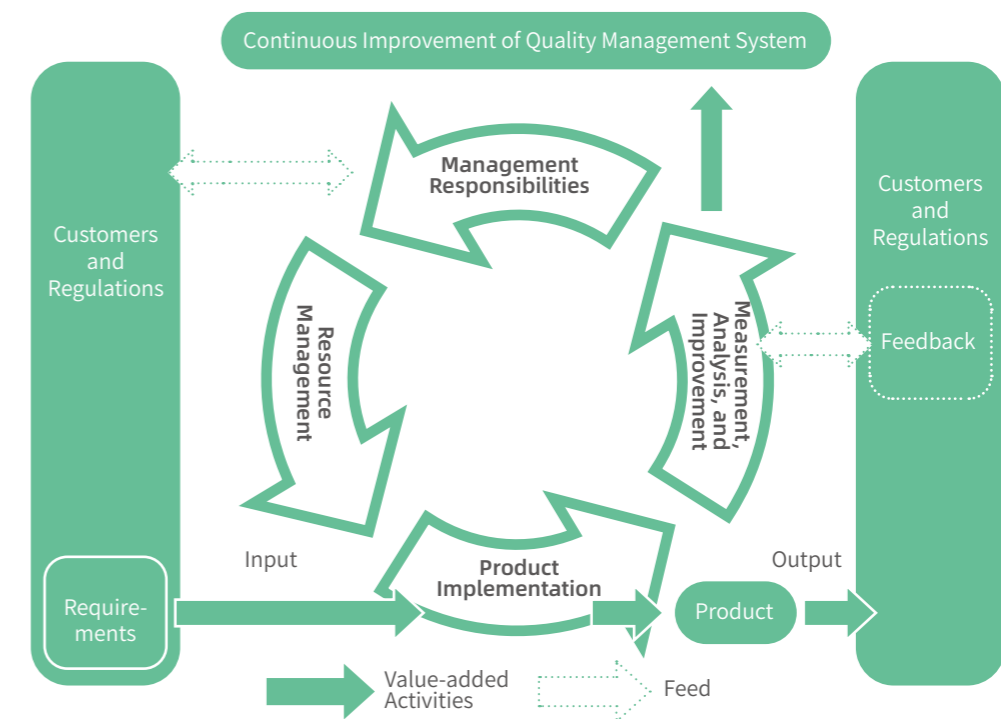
Continuous Improvement of Quality Management System

Customers and Regulations

Management Responsibilities

Customers and Regulations

Resource Management

Measurement, Analysis, and Improvement

Feedback

Input

Product Implementation

Output

Requirements

Product

Value-added Activities

Feed